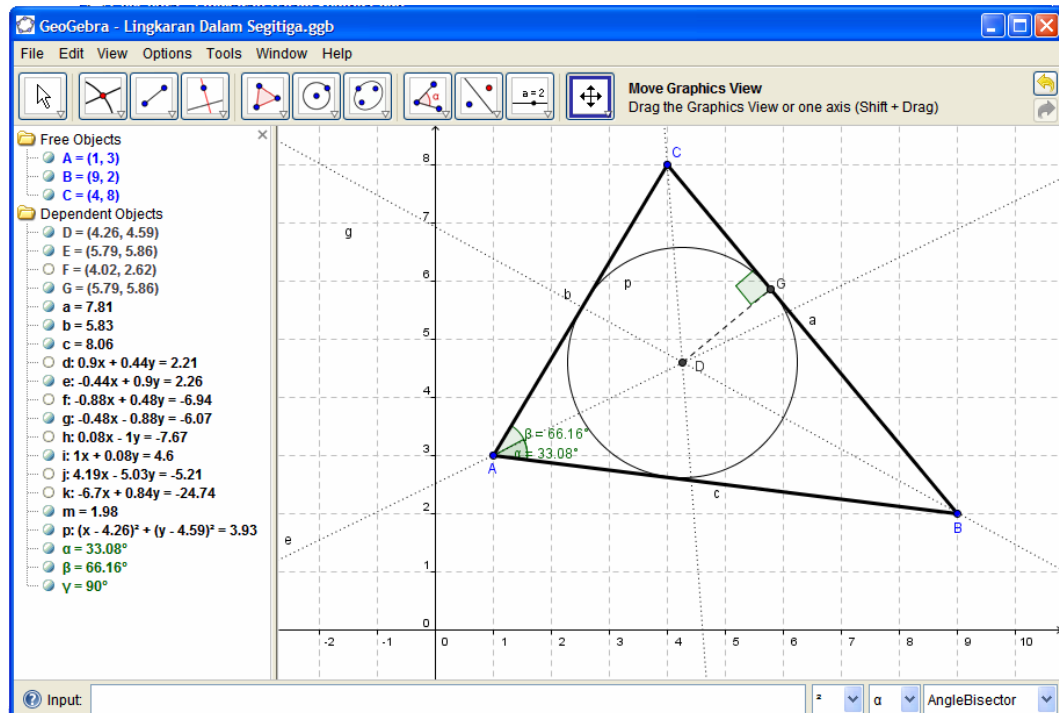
GeoGebra - Lingkaran Dalam Segitiga.ggb

File Edit View Options Tools Window Help

a = 2

Move Graphics View
Drag the Graphics View or one axis (Shift + Drag)

Free Objects
A = (1, 3)
B = (9, 2)
C = (4, 8)
Dependent Objects
D = (4.26, 4.59)
E = (5.79, 5.86)
F = (4.02, 2.62)
G = (5.79, 5.86)
a = 7.81
b = 5.83
c = 8.06
d: 0.9x + 0.44y = 2.21
e: -0.44x + 0.9y = 2.26
f: -0.88x + 0.48y = -6.94
g: -0.48x - 0.88y = -6.07
h: 0.08x - 1y = -7.67
i: 1x + 0.08y = 4.6
j: 4.19x - 5.03y = -5.21
k: -6.7x + 0.84y = -24.74
m = 1.98
p: $(x - 4.26)^2 + (y - 4.59)^2 = 3.93$
α = 33.08°
β = 66.16°
γ = 90°

C
g
G
p
b
a
D
β = 66.16°
α = 33.08°
A
c
B
e

8
7
6
5
4
3
2
1
0
-2 -1 0 1 2 3 4 5 6 7 8 9 10

Input:
² α AngleBisector